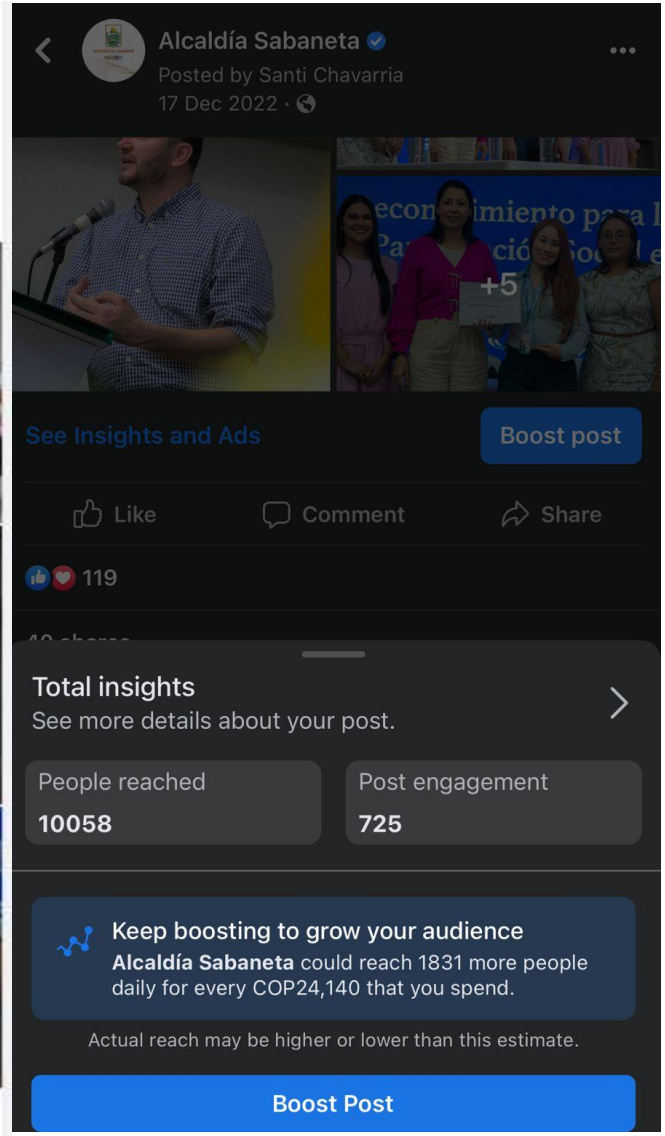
Alcaldía Sabaneta
Posted by Santi Chavarria
17 Dec 2022 ·

econo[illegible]imiento para l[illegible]
Pa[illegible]ción Soci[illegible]
+5

See Insights and Ads
Boost post

Like
Comment
Share

119

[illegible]

Total insights
See more details about your post.

People reached
10058

Post engagement
725

Keep boosting to grow your audience
**Alcaldía Sabaneta** could reach 1831 more people daily for every COP24,140 that you spend.

Actual reach may be higher or lower than this estimate.

Boost Post